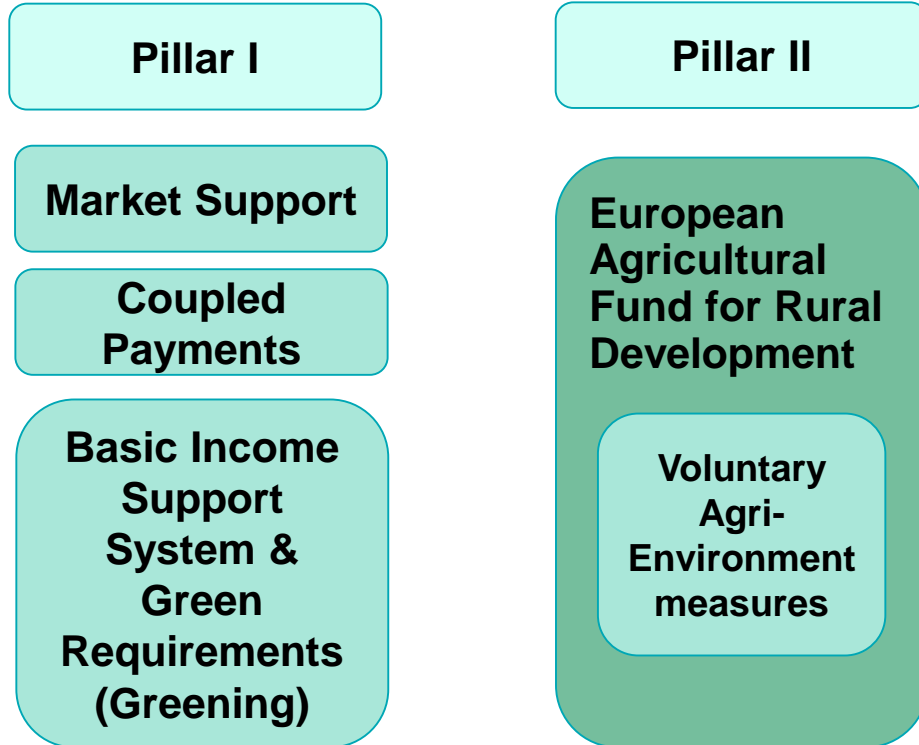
Pillar I

Pillar II

Market Support

Coupled Payments

Basic Income Support System & Green Requirements (Greening)

European Agricultural Fund for Rural Development

Voluntary Agri-Environment measures